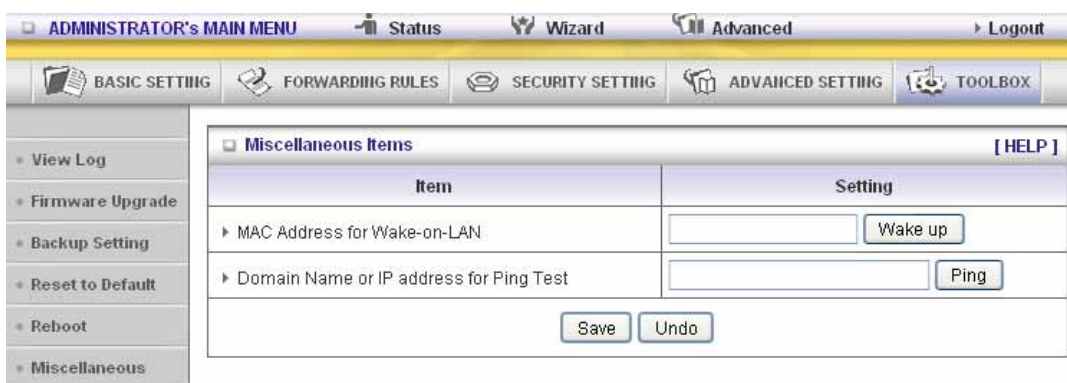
ADMINISTRATOR's MAIN MENU Status Wizard Advanced ▸ Logout

BASIC SETTING FORWARDING RULES SECURITY SETTING ADVANCED SETTING TOOLBOX

View Log
Firmware Upgrade
Backup Setting
Reset to Default
Reboot
Miscellaneous

Miscellaneous Items [ HELP ]

| Item | Setting |
|---|---|
| ▸ MAC Address for Wake-on-LAN | Wake up |
| ▸ Domain Name or IP address for Ping Test | Ping |

Save Undo